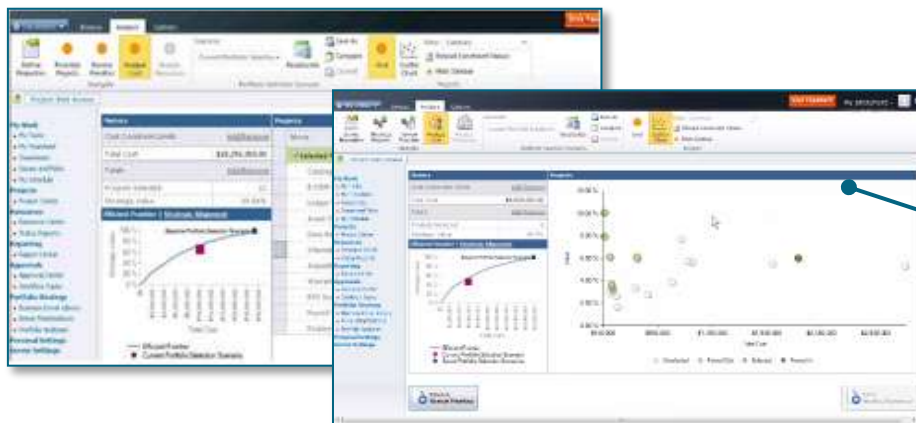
Browse Project Options

Define Departments
Prioritize Projects
Resource Priorities
Analyze Cost
Analyze Resources
Scenario
Resources
Save As
Compare
Commit
Cost
Scatter Chart
Force In/Out
Build Constraint Values
Hide Undefined

Project Web Access

My Work
Projects
Resources
Reporting
Approvals
Portfolio Strategy
Personal Settings
Server Settings

Total Cost $20,296,000.00
Strategic value 59.45%

Efficient Frontier | Strategic Alignment

Efficient Frontier
Current Portfolio Selection Scenario

Total Cost

Projects

Total Cost
Efficient Frontier | Strategic Alignment
Efficient Frontier
Current Portfolio Selection Scenario
Saved Portfolio Selection Scenarios

Projects
10.00 %
8.00 %
6.00 %
4.00 %
2.00 %
$0.000
$500.000
$1,000.000
$1,500.000
$2,000.000
$2,500.000
Total Cost
Unselected
Forced Out
Selected
Forced In